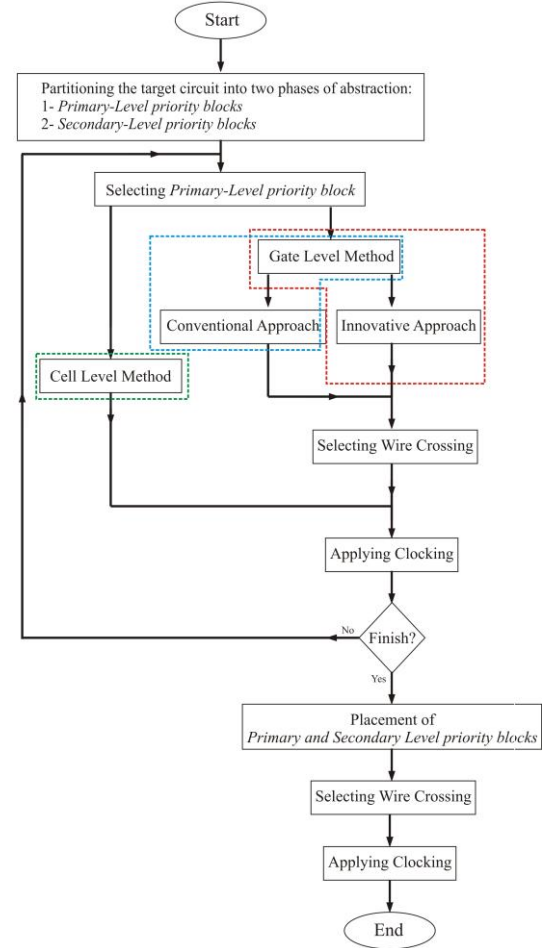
Start

Partitioning the target circuit into two phases of abstraction:
1- Primary-Level priority blocks
2- Secondary-Level priority blocks

Selecting Primary-Level priority block

Gate Level Method

Conventional Approach

Innovative Approach

Cell Level Method

Selecting Wire Crossing

Applying Clocking

No

Finish?

Yes

Placement of
Primary and Secondary Level priority blocks

Selecting Wire Crossing

Applying Clocking

End